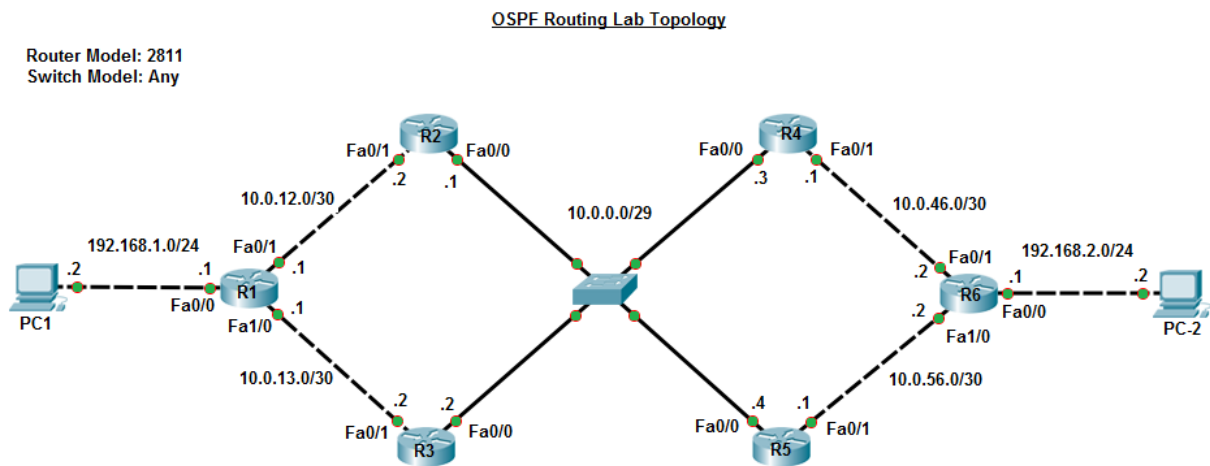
OSPF Routing Lab Topology

Router Model: 2811
Switch Model: Any

R2
Fa0/1
Fa0/0
.2
.1
10.0.12.0/30

R4
Fa0/0
Fa0/1
.3
.1
10.0.46.0/30

10.0.0.0/29

192.168.1.0/24
.2
.1
Fa0/1
.1
R1
Fa0/0
Fa1/0
.1
PC1

192.168.2.0/24
Fa0/1
.2
.1
.2
R6
.2
Fa0/0
Fa1/0
PC-2

10.0.13.0/30
.2
.2
Fa0/1
Fa0/0
R3

10.0.56.0/30
.4
.1
Fa0/0
Fa0/1
R5